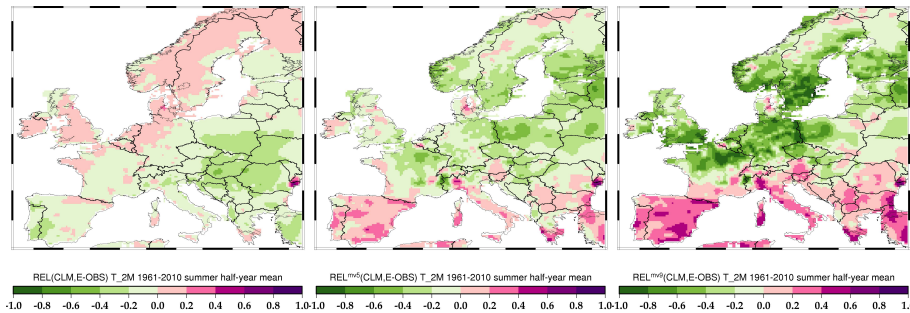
REL(CLM,E-OBS) T_2M 1961-2010 summer half-year mean

-1.0 -0.8 -0.6 -0.4 -0.2 0.0 0.2 0.4 0.6 0.8 1.0

$REL^{mv5}$(CLM,E-OBS) T_2M 1961-2010 summer half-year mean

-1.0 -0.8 -0.6 -0.4 -0.2 0.0 0.2 0.4 0.6 0.8 1.0

$REL^{mv9}$(CLM,E-OBS) T_2M 1961-2010 summer half-year mean

-1.0 -0.8 -0.6 -0.4 -0.2 0.0 0.2 0.4 0.6 0.8 1.0